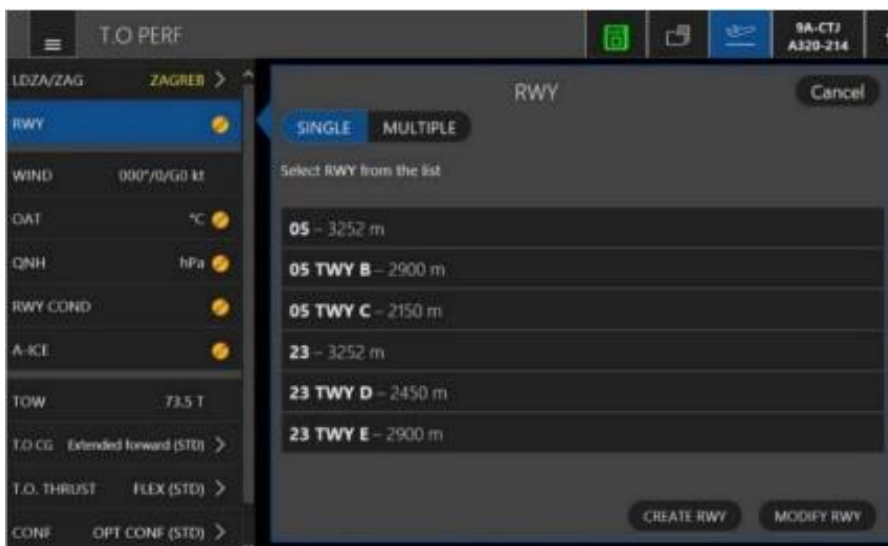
T.O PERF

9A-CTJ
A320-214

LDZA/ZAG ZAGREB >

RWY

WIND 000°/0/G0 kt

OAT °C

QNH hPa

RWY COND

A-ICE

TOW 73.5 T

T.O CG Extended forward (STD) >

T.O. THRUST FLEX (STD) >

CONF OPT CONF (STD) >

RWY

Cancel

SINGLE MULTIPLE

Select RWY from the list

**05** – 3252 m

**05 TWY B** – 2900 m

**05 TWY C** – 2150 m

**23** – 3252 m

**23 TWY D** – 2450 m

**23 TWY E** – 2900 m

CREATE RWY

MODIFY RWY